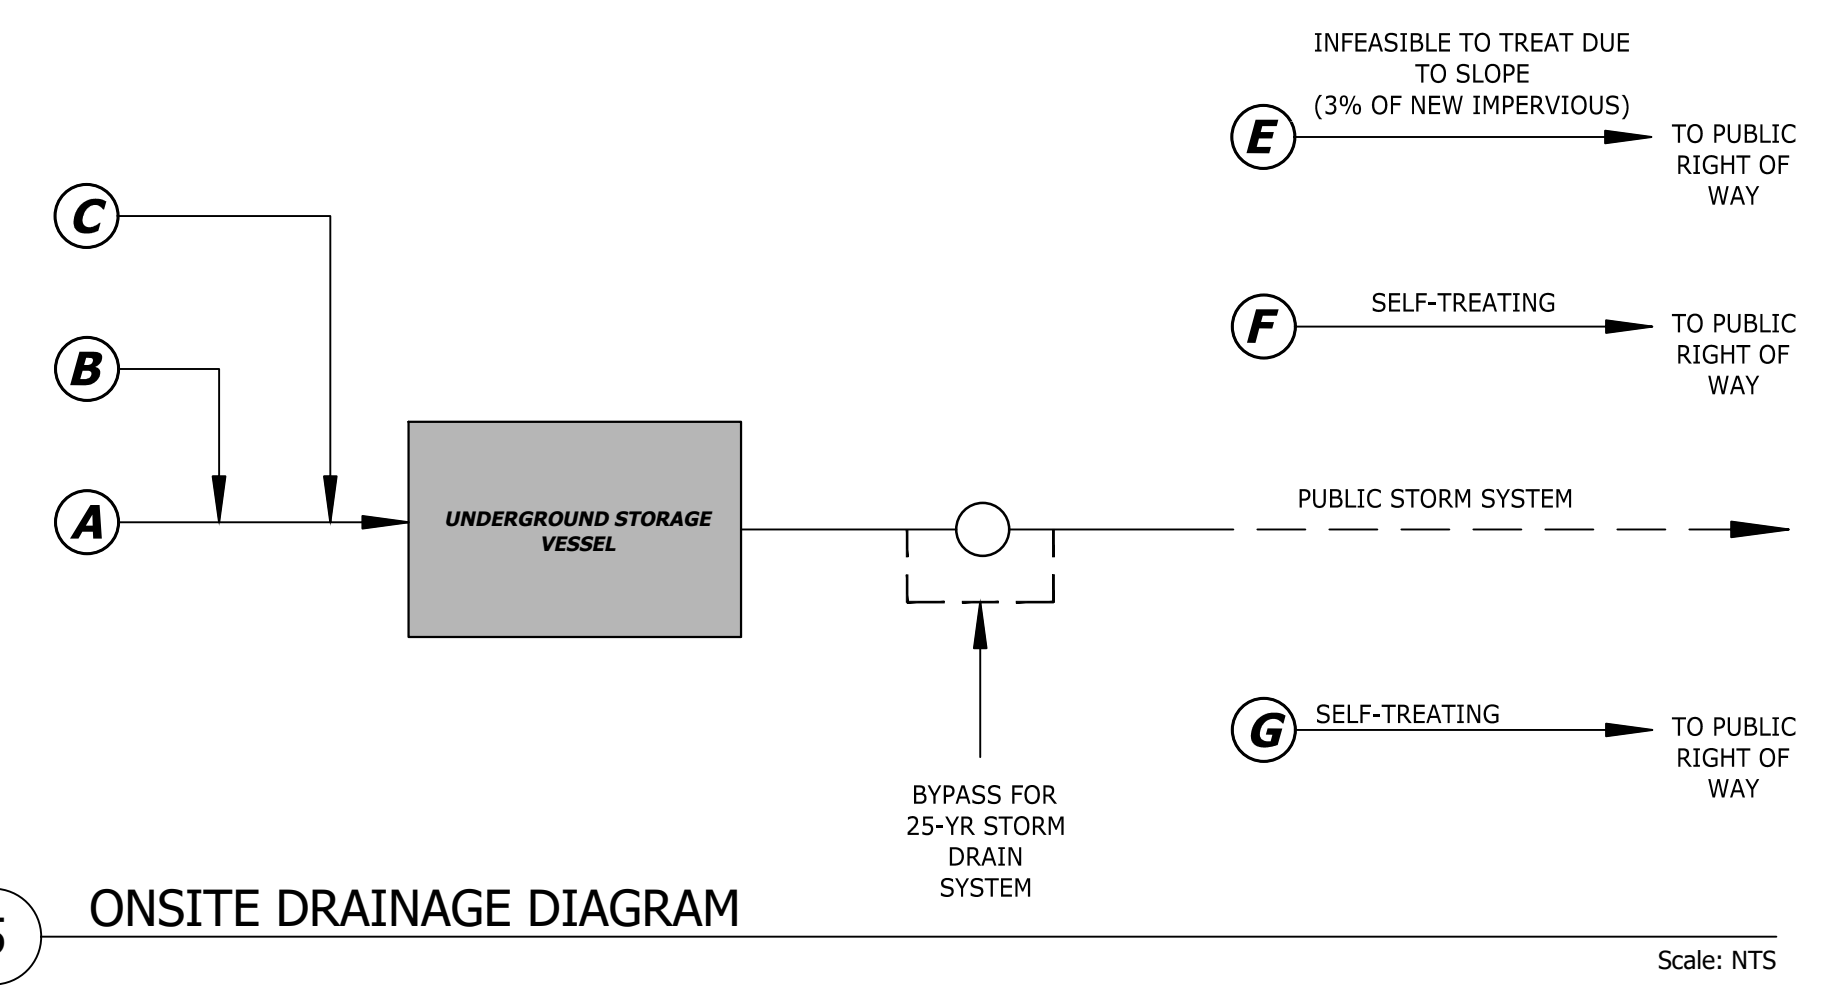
INFEASIBLE TO TREAT DUE TO SLOPE (3% OF NEW IMPERVIOUS)

E

TO PUBLIC RIGHT OF WAY

C

SELF-TREATING

F

TO PUBLIC RIGHT OF WAY

B

A

UNDERGROUND STORAGE VESSEL

PUBLIC STORM SYSTEM

SELF-TREATING

G

TO PUBLIC RIGHT OF WAY

BYPASS FOR 25-YR STORM DRAIN SYSTEM

5

ONSITE DRAINAGE DIAGRAM

Scale: NTS